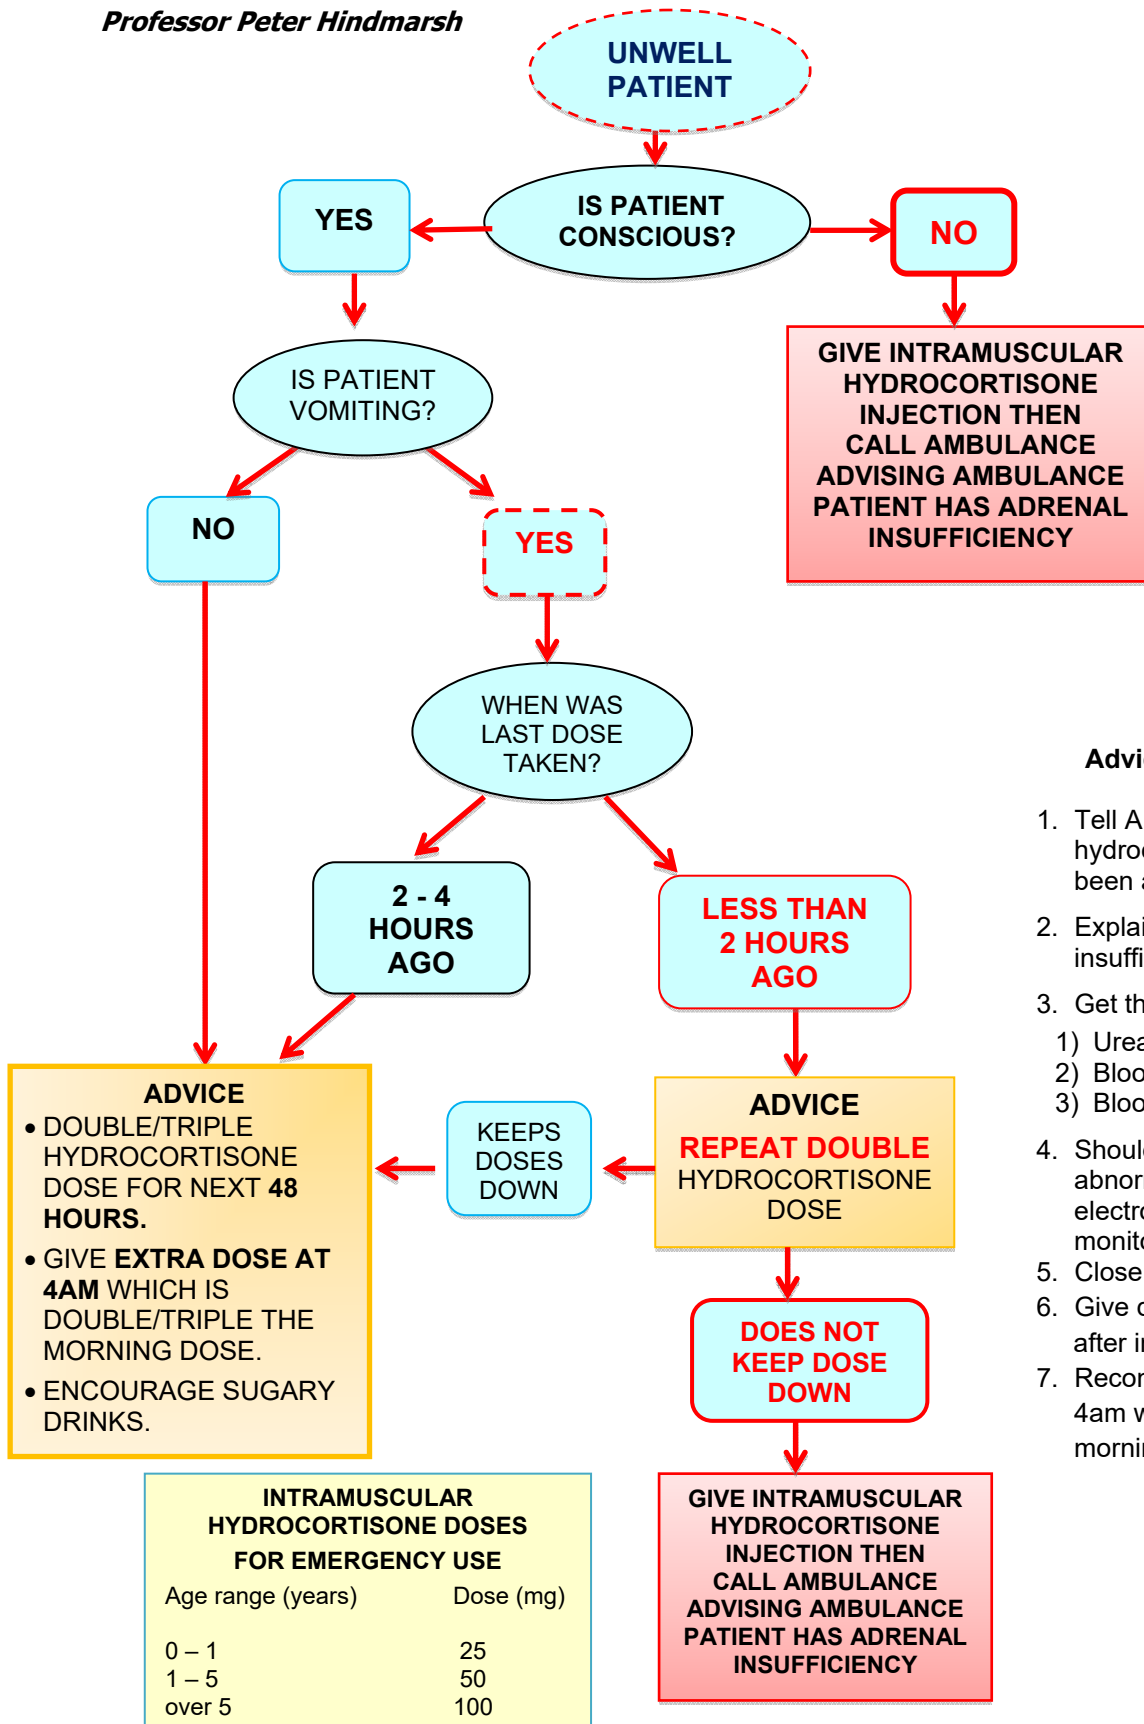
Professor Peter Hindmarsh

UNWELL PATIENT

IS PATIENT CONSCIOUS?

YES

NO

GIVE INTRAMUSCULAR HYDROCORTISONE INJECTION THEN CALL AMBULANCE ADVISING AMBULANCE PATIENT HAS ADRENAL INSUFFICIENCY

IS PATIENT VOMITING?

NO

YES

WHEN WAS LAST DOSE TAKEN?

2 - 4 HOURS AGO

LESS THAN 2 HOURS AGO

ADVICE
• DOUBLE/TRIPLE HYDROCORTISONE DOSE FOR NEXT 48 HOURS.
• GIVE EXTRA DOSE AT 4AM WHICH IS DOUBLE/TRIPLE THE MORNING DOSE.
• ENCOURAGE SUGARY DRINKS.

KEEPS DOSES DOWN

ADVICE
REPEAT DOUBLE HYDROCORTISONE DOSE

DOES NOT KEEP DOSE DOWN

GIVE INTRAMUSCULAR HYDROCORTISONE INJECTION THEN CALL AMBULANCE ADVISING AMBULANCE PATIENT HAS ADRENAL INSUFFICIENCY

INTRAMUSCULAR HYDROCORTISONE DOSES FOR EMERGENCY USE

| Age range (years) | Dose (mg) |
|---|---|
| 0 – 1 | 25 |
| 1 – 5 | 50 |
| over 5 | 100 |

Advi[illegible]

1. Tell A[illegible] hydro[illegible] been a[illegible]
2. Explai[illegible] insuffi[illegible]
3. Get th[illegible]
1) Urea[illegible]
2) Bloo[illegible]
3) Bloo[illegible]
4. Shoul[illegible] abnor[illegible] electro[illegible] monito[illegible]
5. Close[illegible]
6. Give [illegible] after i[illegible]
7. Recor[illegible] 4am w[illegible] mornin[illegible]